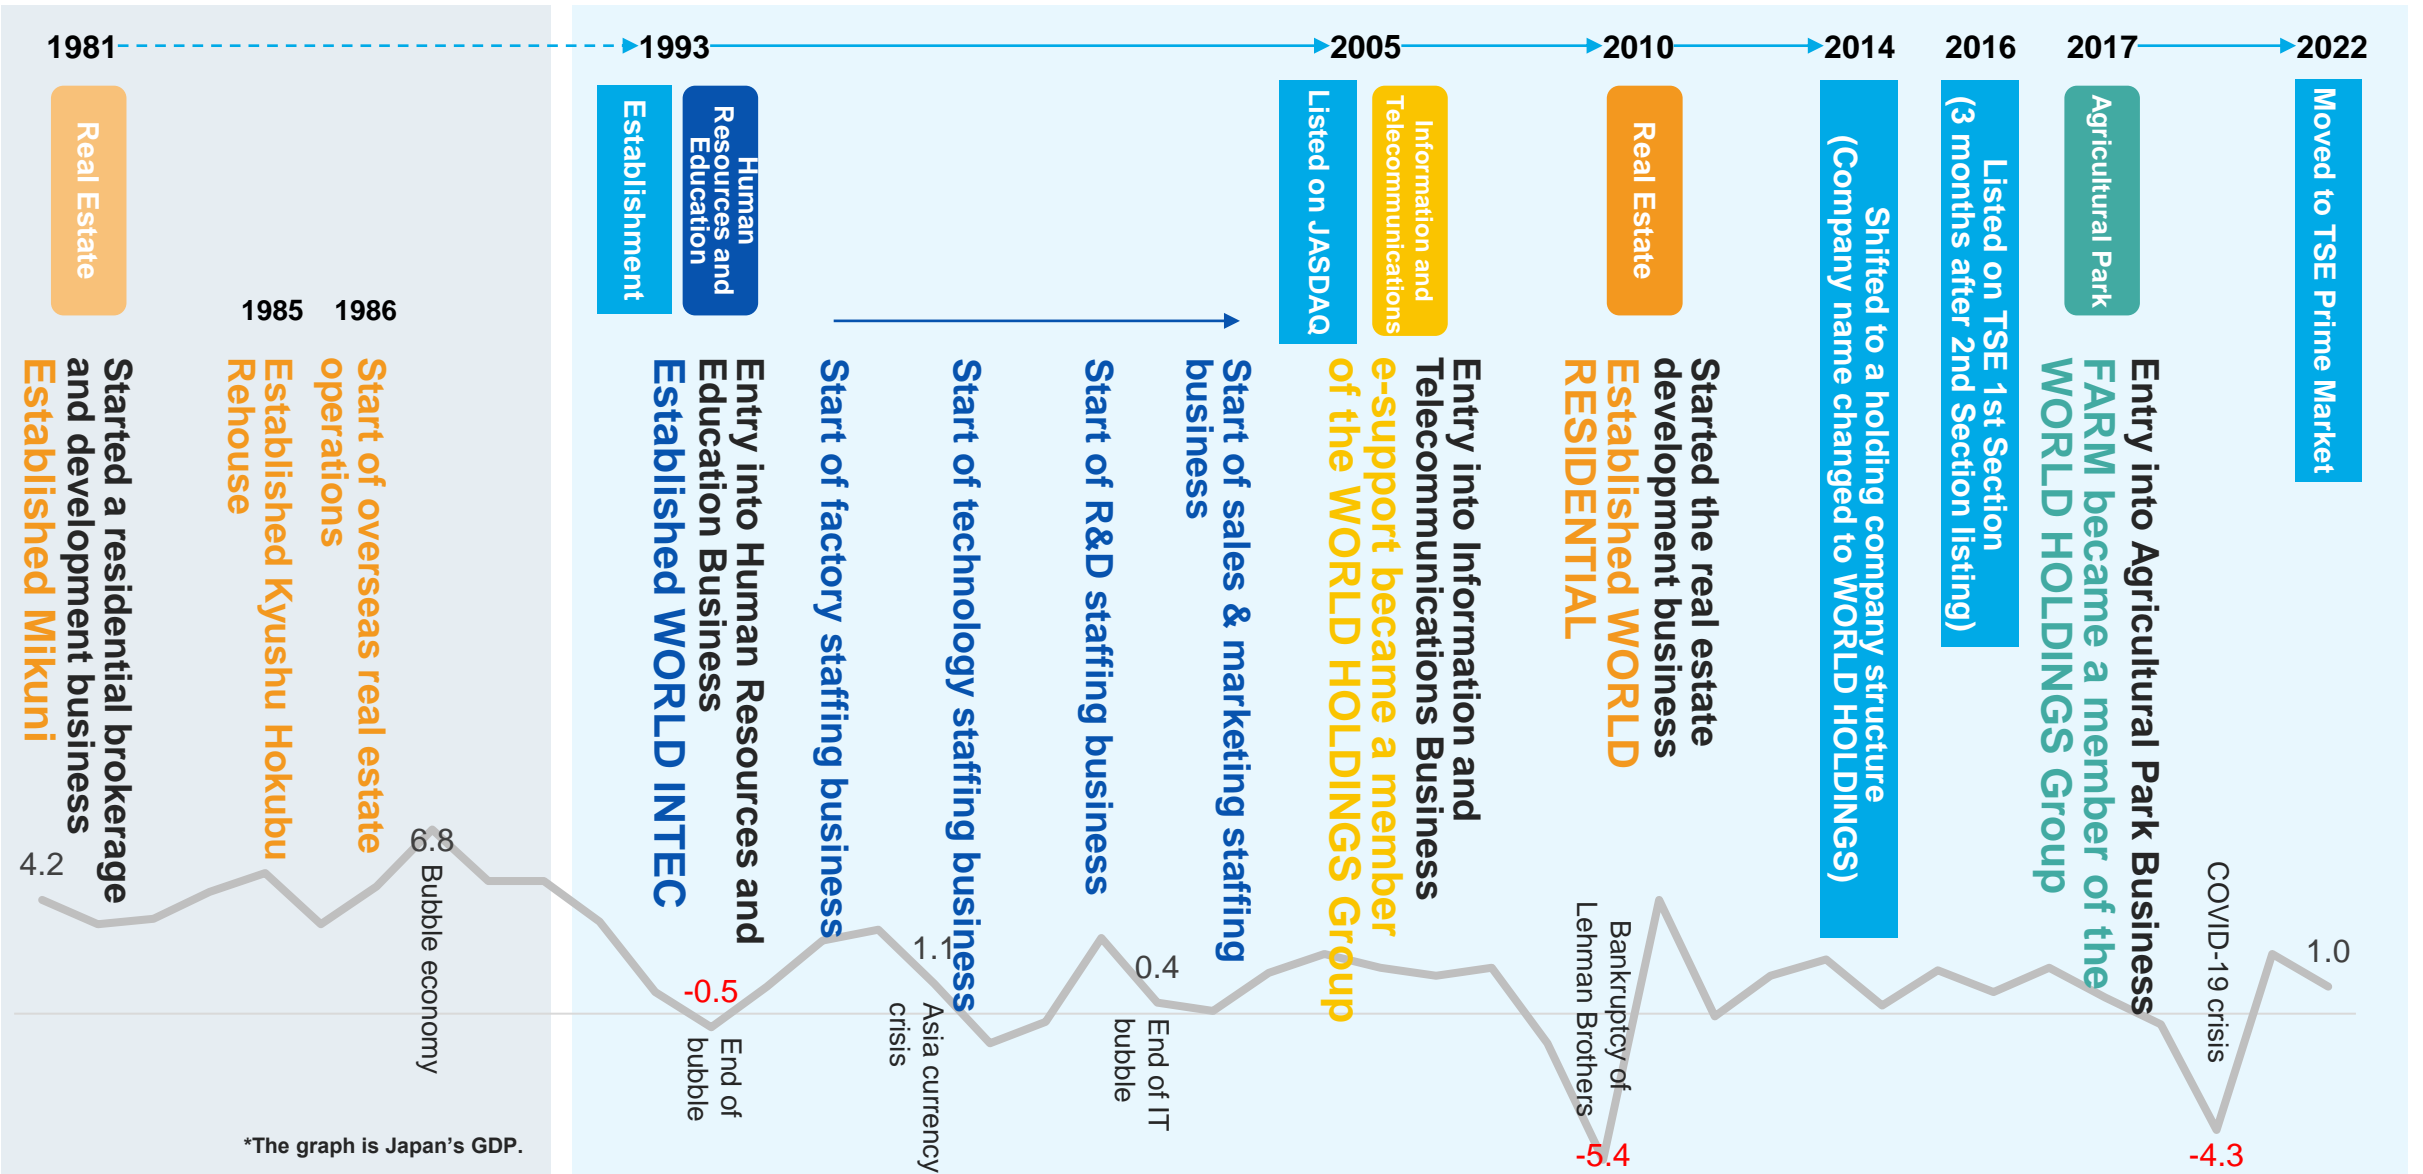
1981

Real Estate

1985 1986

Started a residential brokerage and development business

Establishment Mikuni

Established Kyushu Hokubu Rehouse

Start of overseas real estate operations

4.2

6.8

Bubble economy

*The graph is Japan's GDP.

1993

Establishment

Human Resources and Education

Established WORLD INTEC

Entry into Human Resources and Education Business

Start of factory staffing business

Start of technology staffing business

Start of R&D staffing business

Start of sales & marketing staffing business

-0.5

End of bubble

1.1

Asia currency crisis

0.4

End of IT bubble

2005

Listed on JASDAQ

Information and Telecommunications

Entry into Information and Telecommunications Business

e-support became a member of the WORLD HOLDINGS Group

2010

Real Estate

Started the real estate development business

Establishd WORLD RESIDENTIAL

Bankruptcy of Lehman Brothers

-5.4

2014

Shifted to a holding company structure (Company name changed to WORLD HOLDINGS)

2016

Listed on TSE 1st Section (3 months after 2nd Section listing)

2017

Agricultural Park

Entry into Agricultural Park Business

FARM became a member of the WORLD HOLDINGS Group

COVID-19 crisis

-4.3

1.0

2022

Moved to TSE Prime Market